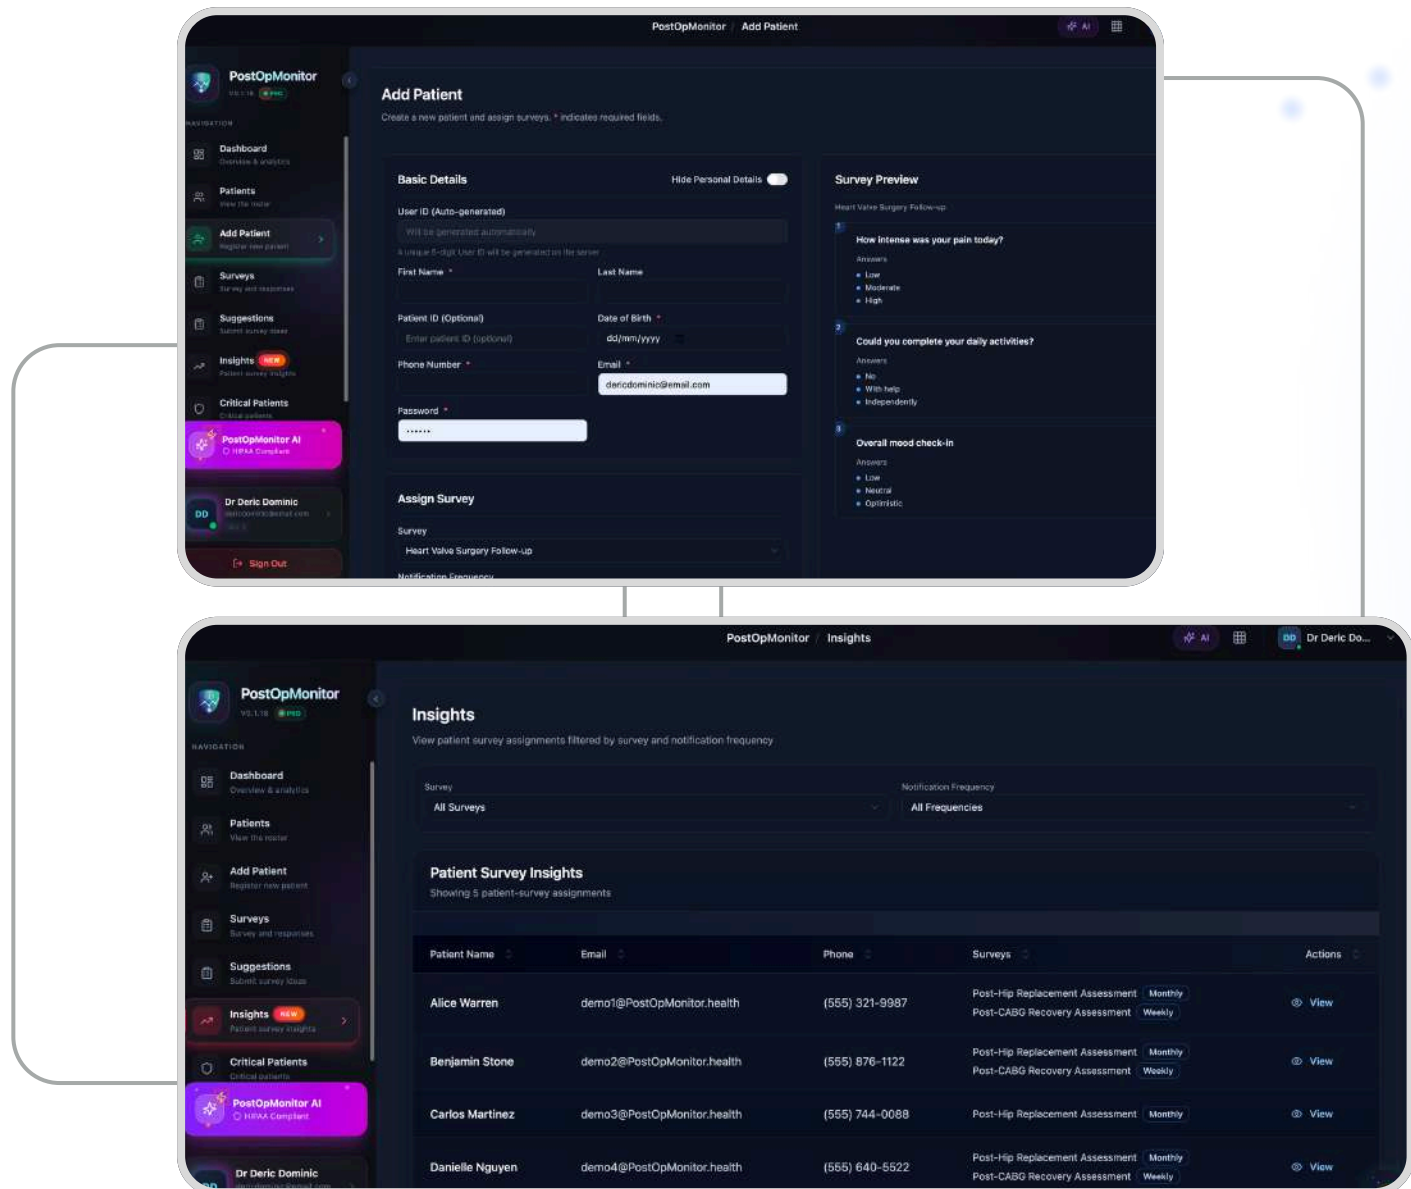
PostOpMonitor / Add Patient

AI

PostOpMonitor
V0.1.16 PRO

NAVIGATION

Dashboard
Overview & analytics

Patients
View the roster

Add Patient
Register new patient

Surveys
Survey and responses

Suggestions
Submit survey ideas

Insights NEW
Patient survey insights

Critical Patients
Critical patients

PostOpMonitor AI
HIPAA Compliant

DD Dr Deric Dominic
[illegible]

Sign Out

Add Patient
Create a new patient and assign surveys. * indicates required fields.

Basic Details
Hide Personal Details

User ID (Auto-generated)
Will be generated automatically
A unique 5-digit User ID will be generated on the server

First Name *
Last Name

Patient ID (Optional)
Enter patient ID (optional)
Date of Birth *
dd/mm/yyyy

Phone Number *
Email *
dericdominic@email.com

Password *
••••••

Assign Survey

Survey
Heart Valve Surgery Follow-up

Notification Frequency

Survey Preview
Heart Valve Surgery Follow-up

1
How intense was your pain today?
Answers
• Low
• Moderate
• High

2
Could you complete your daily activities?
Answers
• No
• With help
• Independently

3
Overall mood check-in
Answers
• Low
• Neutral
• Optimistic

PostOpMonitor / Insights

AI
DD Dr Deric Do...

PostOpMonitor
V0.1.16 PRO

NAVIGATION

Dashboard
Overview & analytics

Patients
View the roster

Add Patient
Register new patient

Surveys
Survey and responses

Suggestions
Submit survey ideas

Insights NEW
Patient survey insights

Critical Patients
Critical patients

PostOpMonitor AI
HIPAA Compliant

Dr Deric Dominic
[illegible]

Insights
View patient survey assignments filtered by survey and notification frequency

Survey
All Surveys
Notification Frequency
All Frequencies

Patient Survey Insights
Showing 5 patient-survey assignments

| Patient Name | Email | Phone | Surveys | Actions |
|---|---|---|---|---|
| Alice Warren | demo1@PostOpMonitor.health | (555) 321-9987 | Post-Hip Replacement Assessment Monthly<br>Post-CABG Recovery Assessment Weekly | View |
| Benjamin Stone | demo2@PostOpMonitor.health | (555) 876-1122 | Post-Hip Replacement Assessment Monthly<br>Post-CABG Recovery Assessment Weekly | View |
| Carlos Martinez | demo3@PostOpMonitor.health | (555) 744-0088 | Post-Hip Replacement Assessment Monthly | View |
| Danielle Nguyen | demo4@PostOpMonitor.health | (555) 640-5522 | Post-Hip Replacement Assessment Monthly<br>Post-CABG Recovery Assessment Weekly | View |